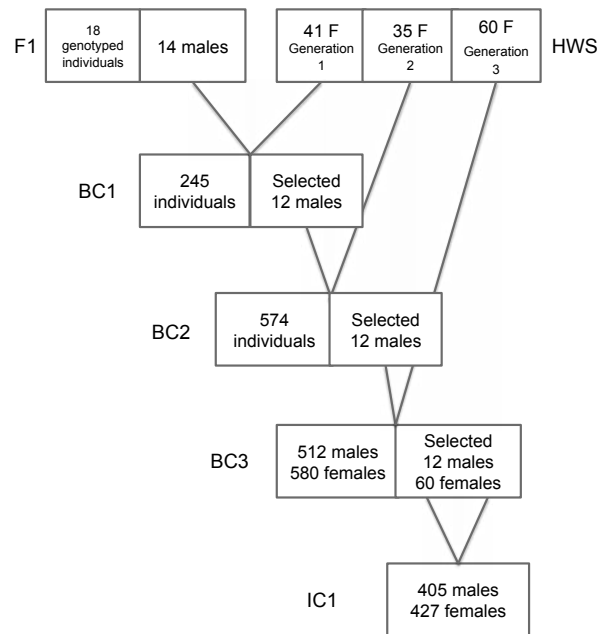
F1

18 genotyped individuals

14 males

41 F Generation 1

35 F Generation 2

60 F Generation 3

HWS

BC1

245 individuals

Selected 12 males

BC2

574 individuals

Selected 12 males

BC3

512 males 580 females

Selected 12 males 60 females

IC1

405 males 427 females